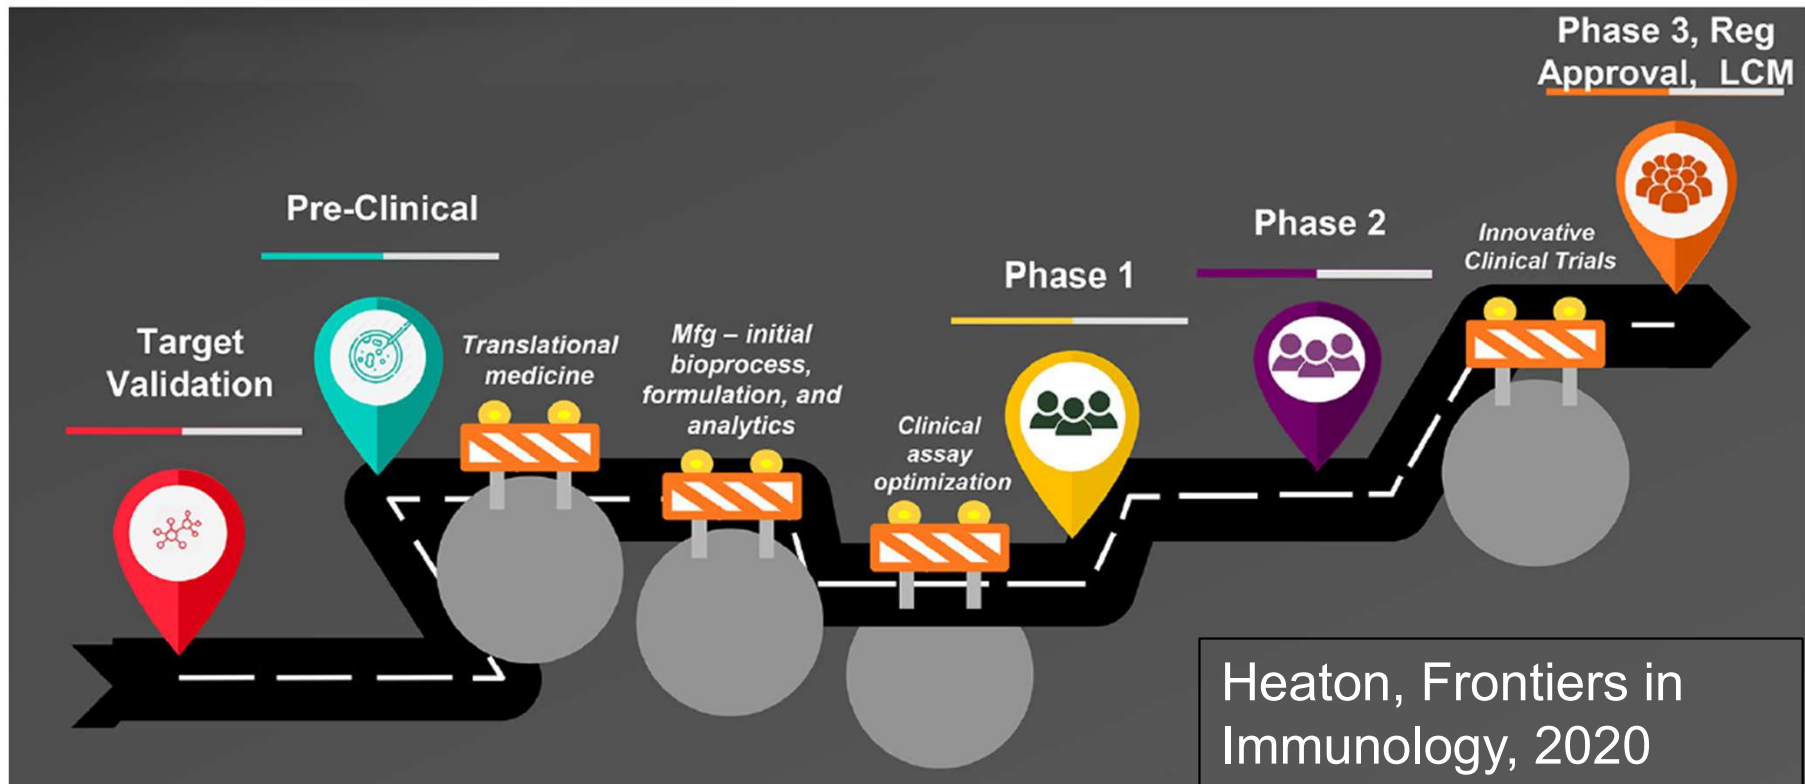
Phase 3, Reg Approval, LCM

Pre-Clinical

Phase 2

Innovative Clinical Trials

Phase 1

Target Validation

Translational medicine

Mfg – initial bioprocess, formulation, and analytics

Clinical assay optimization

Heaton, Frontiers in Immunology, 2020